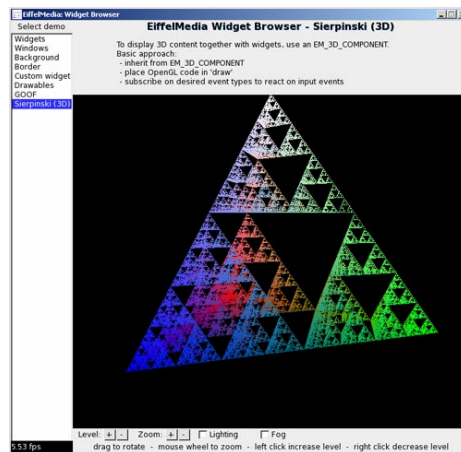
EiffelMedia: Widget Browser

Select demo

Widgets
Windows
Background
Border
Custom widget
Drawables
GOOF
Sierpinski (3D)

EiffelMedia Widget Browser - Sierpinski (3D)

To display 3D content together with widgets, use an EM_3D_COMPONENT.
Basic approach:
- inherit from EM_3D_COMPONENT
- place OpenGL code in 'draw'
- subscribe on desired event types to react on input events

Level: + - Zoom: + - Lighting Fog

5.53 fps

drag to rotate - mouse wheel to zoom - left click increase level - right click decrease level